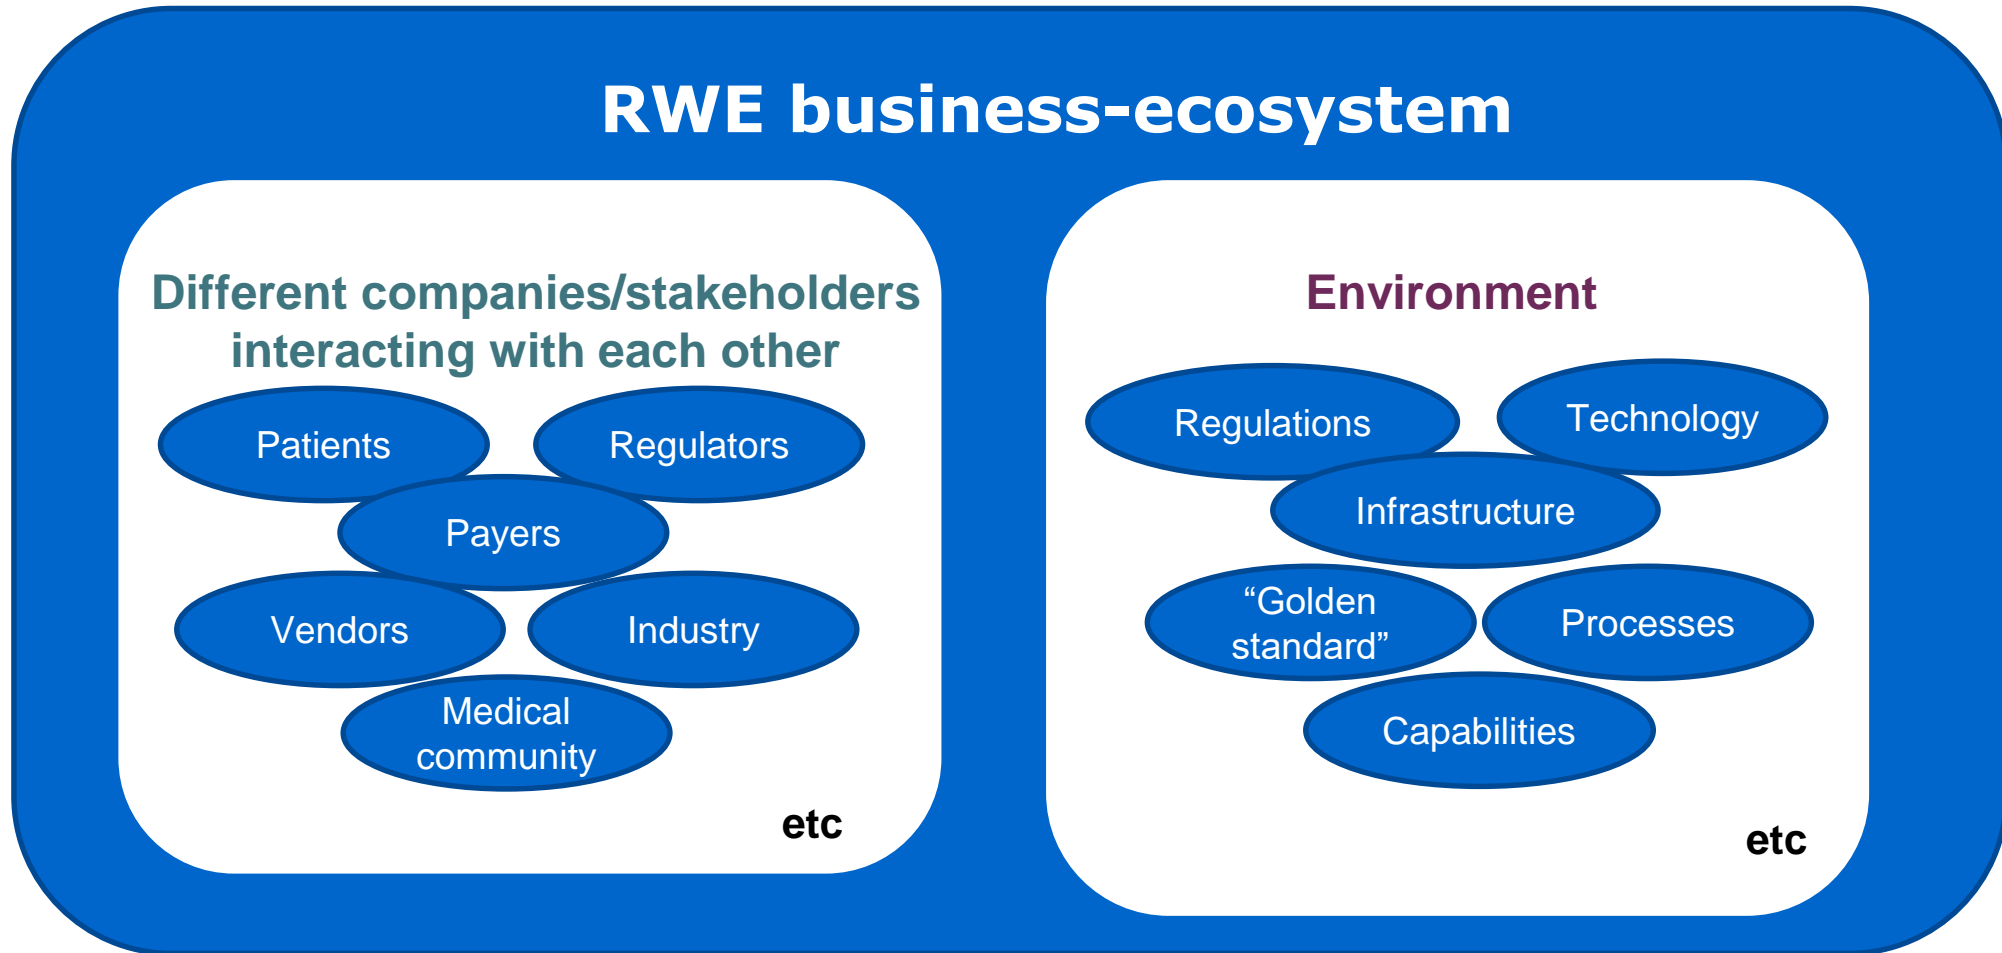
RWE business-ecosystem

Different companies/stakeholders interacting with each other

Patients

Regulators

Payers

Vendors

Industry

Medical community

etc

Environment

Regulations

Technology

Infrastructure

“Golden standard”

Processes

Capabilities

etc